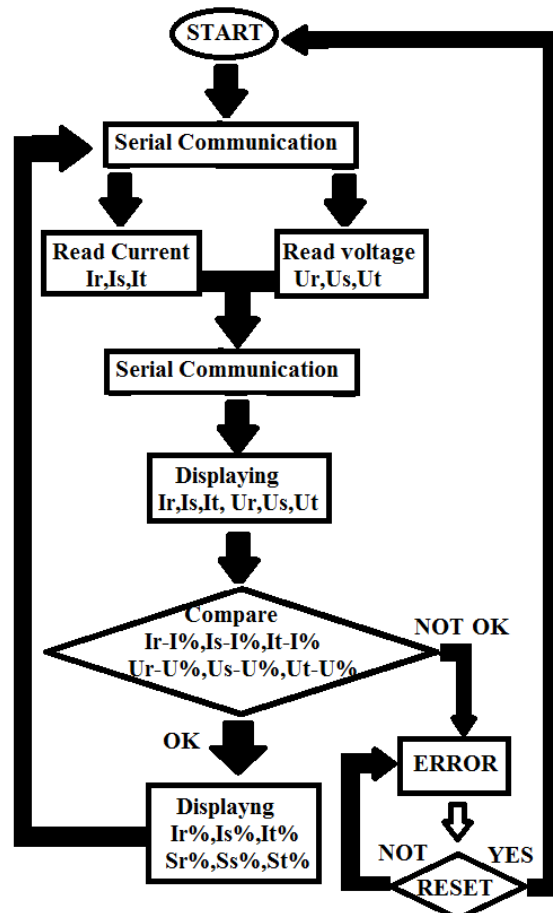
START

Serial Communication

Read Current
Ir,Is,It

Read voltage
Ur,Us,Ut

Serial Communication

Displaying
Ir,Is,It, Ur,Us,Ut

Compare
Ir-I%,Is-I%,It-I%
Ur-U%,Us-U%,Ut-U%

NOT OK

OK

ERROR

Displayng
Ir%,Is%,It%
Sr%,Ss%,St%

NOT

YES

RESET